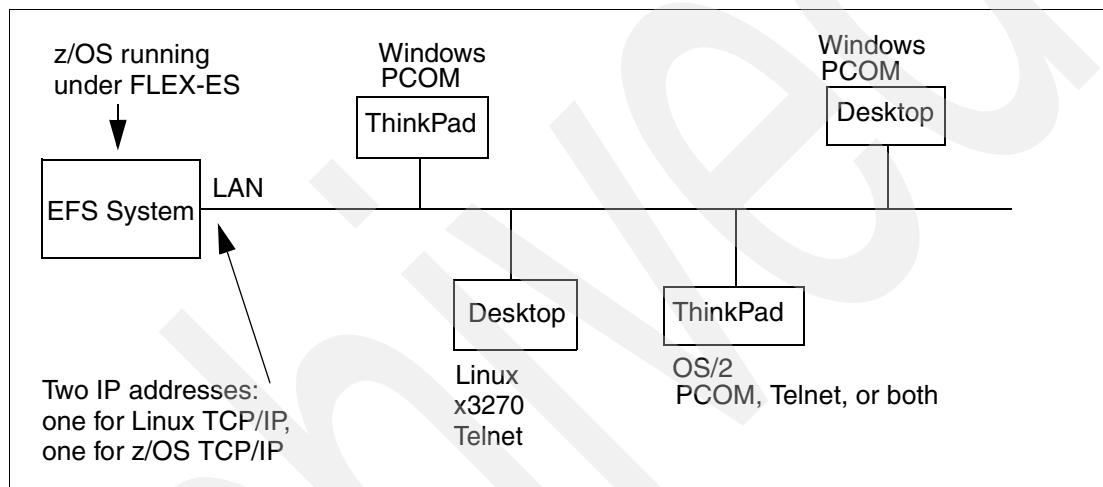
z/OS running under FLEX-ES

Windows PCOM

ThinkPad

Windows PCOM

Desktop

EFS System

LAN

Desktop

ThinkPad

Two IP addresses: one for Linux TCP/IP, one for z/OS TCP/IP

Linux x3270 Telnet

OS/2 PCOM, Telnet, or both